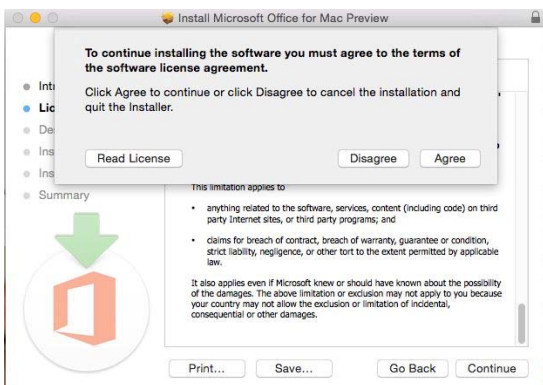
Install Microsoft Office for Mac Preview

To continue installing the software you must agree to the terms of the software license agreement.

Click Agree to continue or click Disagree to cancel the installation and quit the Installer.

Read License

Disagree

Agree

Intr

Lic

De

Ins

Ins

Summary

This limitation applies to

• anything related to the software, services, content (including code) on third party Internet sites, or third party programs; and

• claims for breach of contract, breach of warranty, guarantee or condition, strict liability, negligence, or other tort to the extent permitted by applicable law.

It also applies even if Microsoft knew or should have known about the possibility of the damages. The above limitation or exclusion may not apply to you because your country may not allow the exclusion or limitation of incidental, consequential or other damages.

Print...

Save...

Go Back

Continue